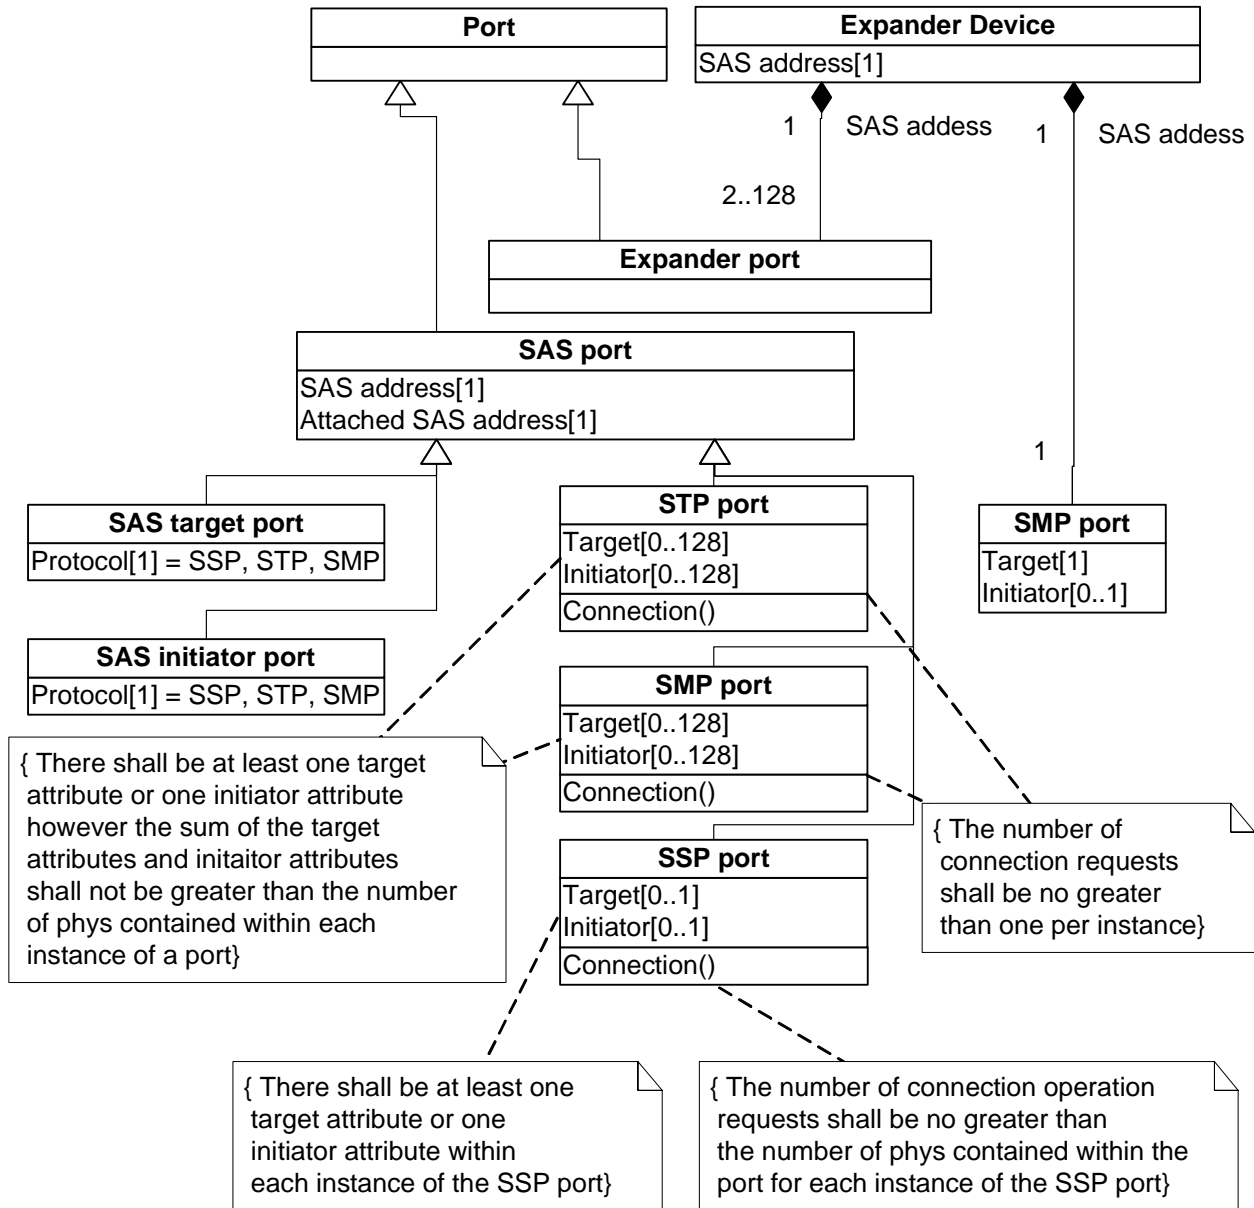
Port

Expander Device
SAS address[1]

1
SAS addess

1
SAS addess

2..128

Expander port

SAS port
SAS address[1]
Attached SAS address[1]

1

SAS target port
Protocol[1] = SSP, STP, SMP

STP port
Target[0..128]
Initiator[0..128]
Connection()

SMP port
Target[1]
Initiator[0..1]

SAS initiator port
Protocol[1] = SSP, STP, SMP

SMP port
Target[0..128]
Initiator[0..128]
Connection()

{ There shall be at least one target attribute or one initiator attribute however the sum of the target attributes and initaitor attributes shall not be greater than the number of phys contained within each instance of a port}

{ The number of connection requests shall be no greater than one per instance}

SSP port
Target[0..1]
Initiator[0..1]
Connection()

{ There shall be at least one target attribute or one initiator attribute within each instance of the SSP port}

{ The number of connection operation requests shall be no greater than the number of phys contained within the port for each instance of the SSP port}